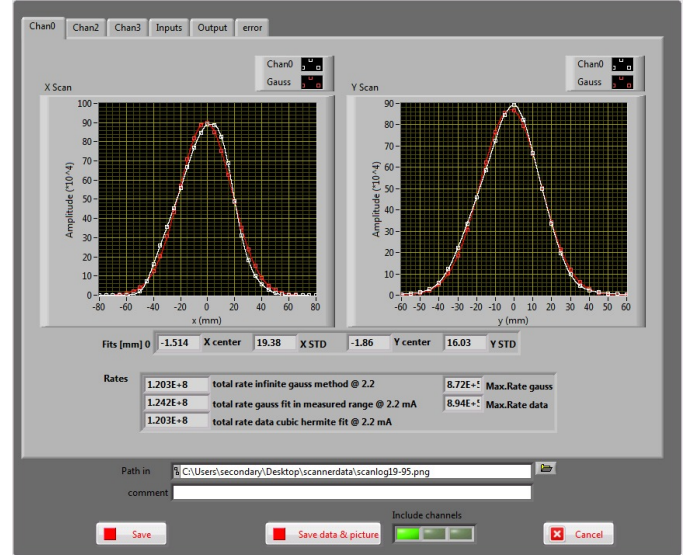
Chan0 Chan2 Chan3 Inputs Output error

Chan0
Gauss

X Scan

Amplitude (*10^4)

100
90
80
70
60
50
40
30
20
10
0

-80 -60 -40 -20 0 20 40 60 80
x (mm)

Chan0
Gauss

Y Scan

Amplitude (*10^4)

90
80
70
60
50
40
30
20
10
0

-60 -50 -40 -30 -20 -10 0 10 20 30 40 50 60
y (mm)

Fits [mm] 0 -1.514 X center 19.38 X STD -1.86 Y center 16.03 Y STD

Rates

| 1.203E+8 | total rate infinite gauss method @ 2.2 | 8.72E+5 | Max.Rate gauss |
|---|---|---|---|
| 1.242E+8 | total rate gauss fit in measured range @ 2.2 mA | 8.94E+5 | Max.Rate data |
| 1.203E+8 | total rate data cubic hermite fit @ 2.2 mA | | |

Path in C:\Users\secondary\Desktop\scannerdata\scanlog19-95.png

comment

Include channels

Save

Save data & picture

Cancel